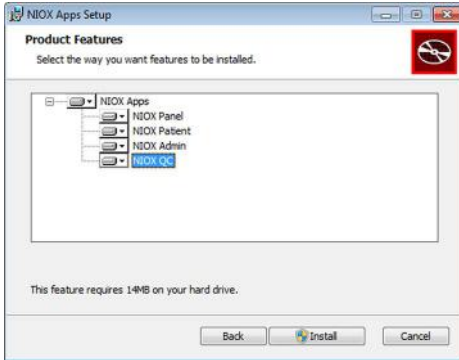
NIOX Apps Setup

Product Features

Select the way you want features to be installed.

NIOX Apps
NIOX Panel
NIOX Patient
NIOX Admin
NIOX QC

This feature requires 14MB on your hard drive.

Back
Install
Cancel